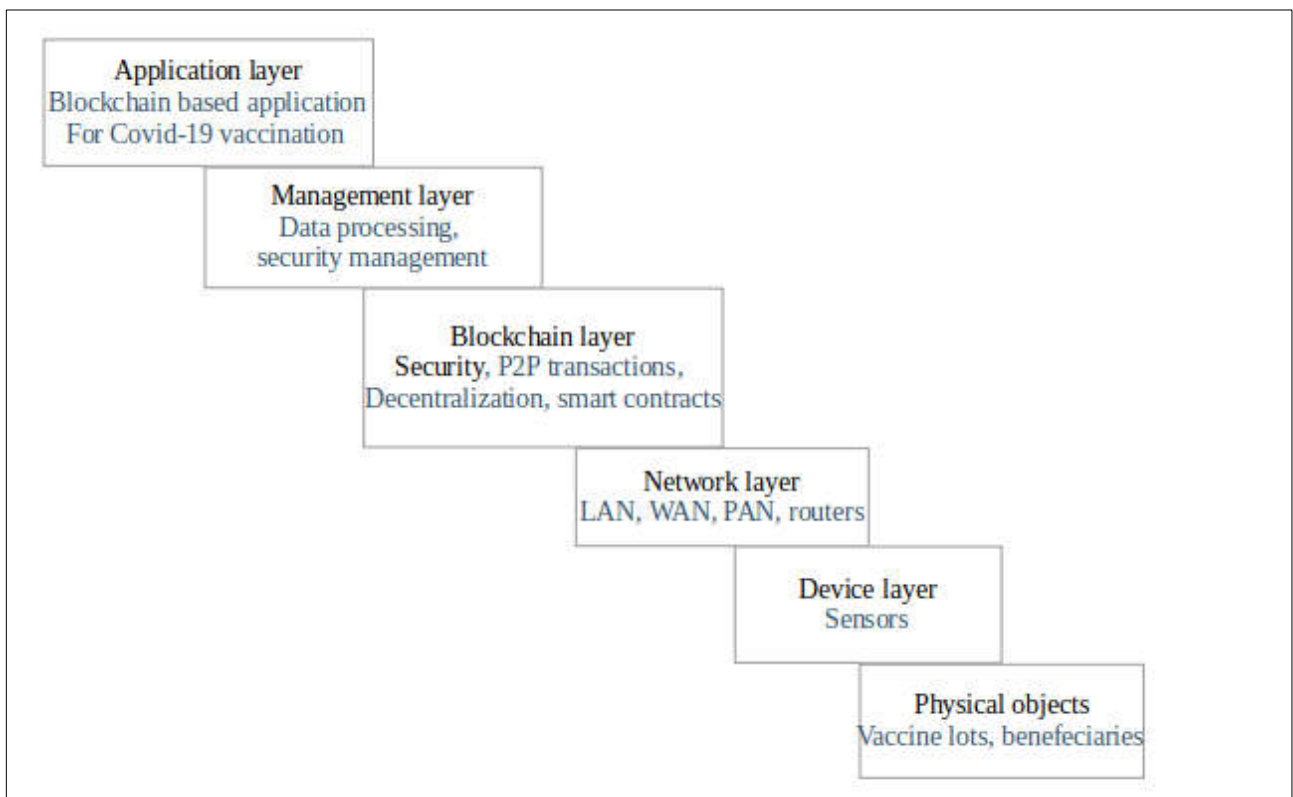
Application layer
Blockchain based application
For Covid-19 vaccination

Management layer
Data processing,
security management

Blockchain layer
Security, P2P transactions,
Decentralization, smart contracts

Network layer
LAN, WAN, PAN, routers

Device layer
Sensors

Physical objects
Vaccine lots, benefeciaries